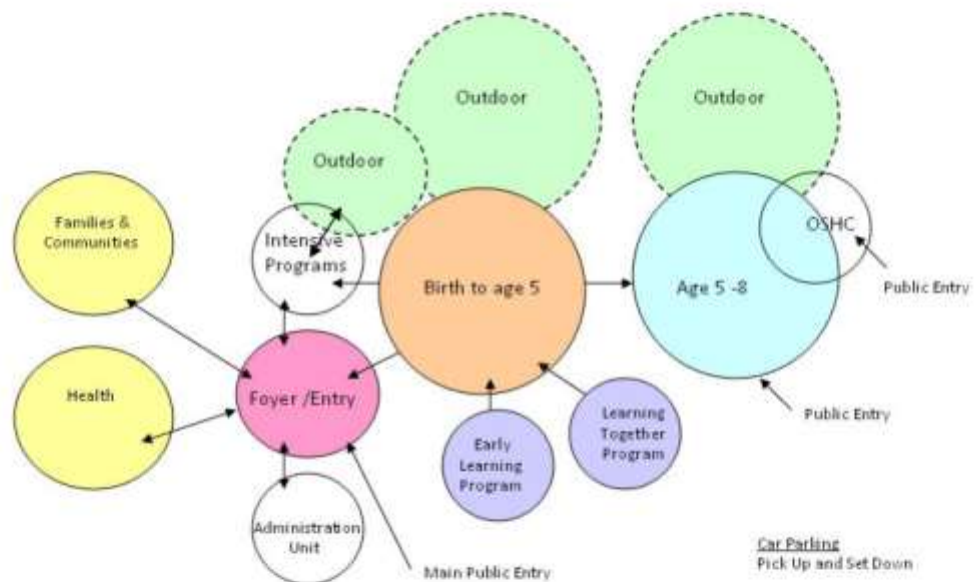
Outdoor

Outdoor

Outdoor

Families & Communities

Intensive Programs

Birth to age 5

Age 5 -8

OSHC

Public Entry

Health

Foyer /Entry

Early Learning Program

Learning Together Program

Public Entry

Administration Unit

Main Public Entry

Car Parking
Pick Up and Set Down